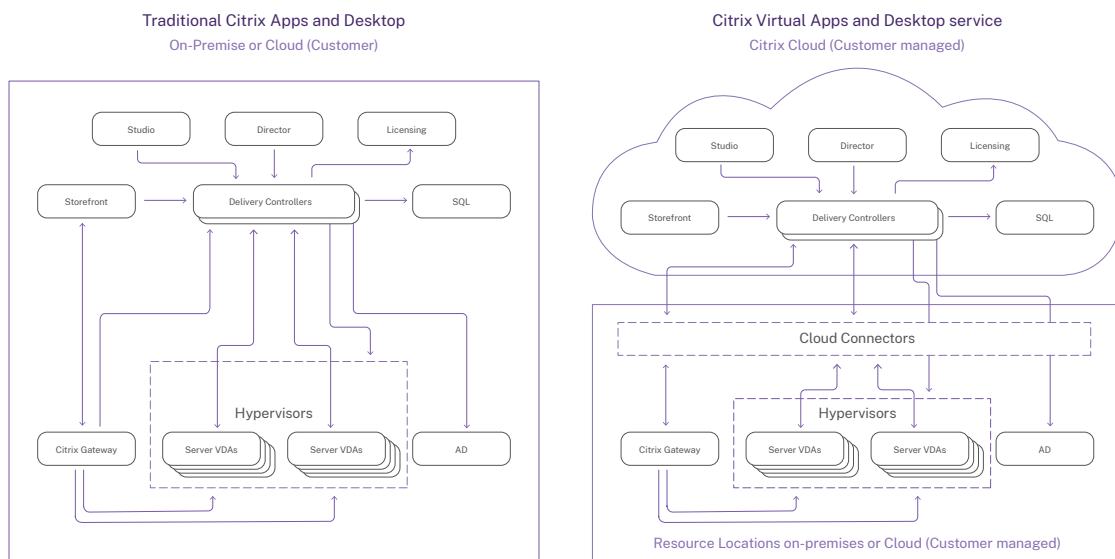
Traditional Citrix Apps and Desktop
On-Premise or Cloud (Customer)

Studio

Director

Licensing

Storefront

Delivery Controllers

SQL

Hypervisors

Citrix Gateway

Server VDAs

Server VDAs

AD

Citrix Virtual Apps and Desktop service
Citrix Cloud (Customer managed)

Studio

Director

Licensing

Storefront

Delivery Controllers

SQL

Cloud Connectors

Hypervisors

Citrix Gateway

Server VDAs

Server VDAs

AD

Resource Locations on-premises or Cloud (Customer managed)